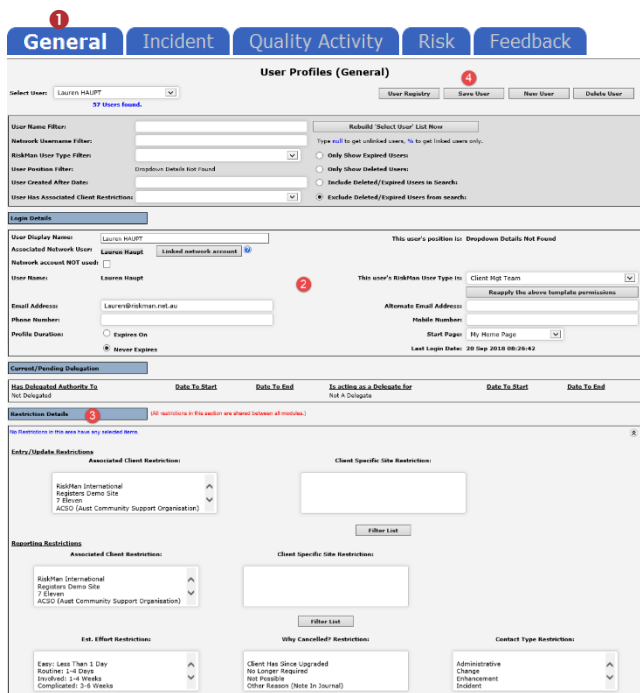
1

General | Incident | Quality Activity | Risk | Feedback

User Profiles (General)

4

Select User: Lauren HAUPT
57 Users found.

User Registry | Save User | New User | Delete User

User Name Filter:
Rebuild 'Select User' List Now

Network Username Filter:
Type null to get unlinked users, % to get linked users only.

RiskMan User Type Filter:
Only Show Expired Users:

User Position Filter: Dropdown Details Not Found
Only Show Deleted Users:

User Created After Date:
Include Deleted/Expired Users in Search:

User Has Associated Client Restriction:
Exclude Deleted/Expired Users from search:

Login Details

User Display Name: Lauren HAUPT
This user's position is: Dropdown Details Not Found

Associated Network User: Lauren Haupt
Linked network account

Network account NOT used:

User Name: Lauren Haupt

2

This user's RiskMan User Type is: Client Mgt Team
Reapply the above template permissions

Email Address: Lauren@riskman.net.au
Alternate Email Address:

Phone Number:
Mobile Number:

Profile Duration: Expires On
Never Expires

Start Page: My Home Page

Last Login Date: 20 Sep 2018 08:26:42

Current/Pending Delegation

| Has Delegated Authority To | Date To Start | Date To End | Is acting as a Delegate for | Date To Start | Date To End |
|---|---|---|---|---|---|
| Not Delegated | | | Not A Delegate | | |

Restriction Details
3
(All restrictions in this section are shared between all modules.)

No Restrictions in this area have any selected items

Entry/Update Restrictions

Associated Client Restriction:
RiskMan International
Registers Demo Site
7 Eleven
ACSO (Aust Community Support Organisation)

Client Specific Site Restriction:

Filter List

Reporting Restrictions

Associated Client Restriction:
RiskMan International
Registers Demo Site
7 Eleven
ACSO (Aust Community Support Organisation)

Client Specific Site Restriction:

Filter List

Est. Effort Restriction:
Easy: Less Than 1 Day
Routine: 1-4 Days
Involved: 1-4 Weeks
Complicated: 3-6 Weeks

Why Cancelled? Restriction:
Client Has Since Upgraded
No Longer Required
Not Possible
Other Reason (Note In Journal)

Contact Type Restriction:
Administrative
Change
Enhancement
Incident